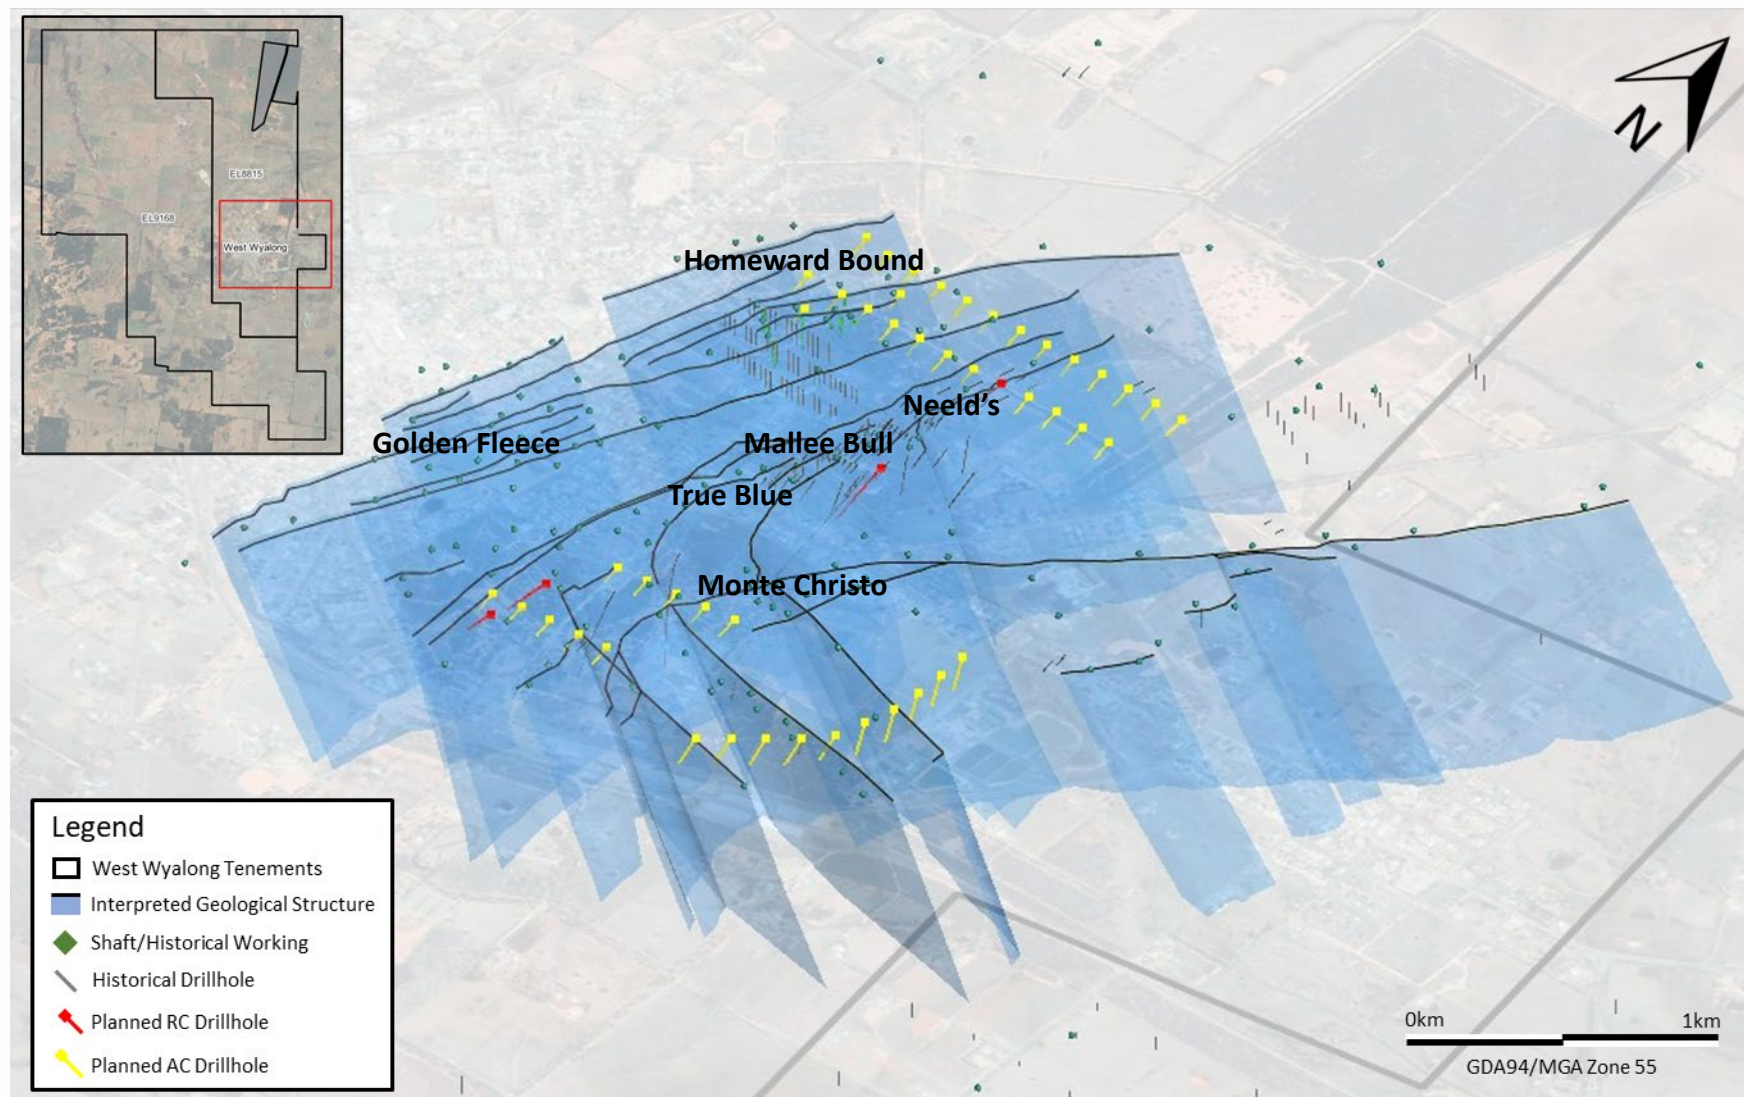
EL8815
EL9168
West Wyalong

N

Homeward Bound
Neeld's
Golden Fleece
Mallee Bull
True Blue
Monte Christo

Legend
West Wyalong Tenements
Interpreted Geological Structure
Shaft/Historical Working
Historical Drillhole
Planned RC Drillhole
Planned AC Drillhole

0km
1km
GDA94/MGA Zone 55